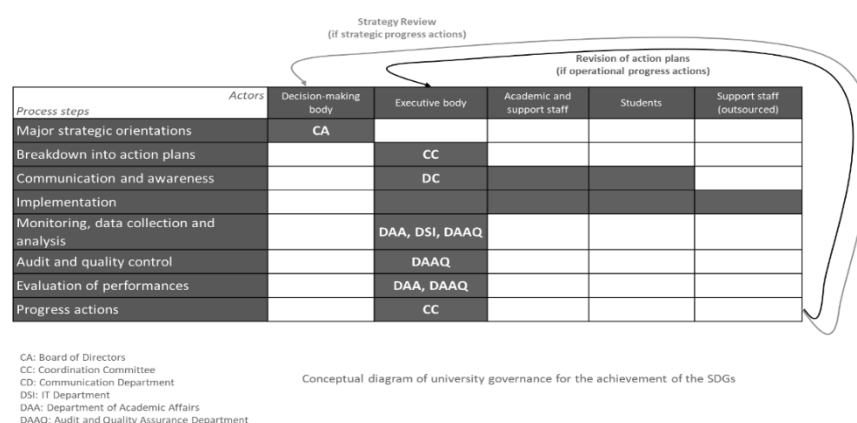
Strategy Review
(if strategic progress actions)

Revision of action plans
(if operational progress actions)

| Actors / Process steps | Decision-making body | Executive body | Academic and support staff | Students | Support staff (outsourced) |
|---|---|---|---|---|---|
| Major strategic orientations | CA | | | | |
| Breakdown into action plans | | CC | | | |
| Communication and awareness | | DC | | | |
| Implementation | | | | | |
| Monitoring, data collection and analysis | | DAA, DSI, DAAQ | | | |
| Audit and quality control | | DAAQ | | | |
| Evaluation of performances | | DAA, DAAQ | | | |
| Progress actions | | CC | | | |

CA: Board of Directors
CC: Coordination Committee
CD: Communication Department
DSI: IT Department
DAA: Department of Academic Affairs
DAAQ: Audit and Quality Assurance Department

Conceptual diagram of university governance for the achievement of the SDGs